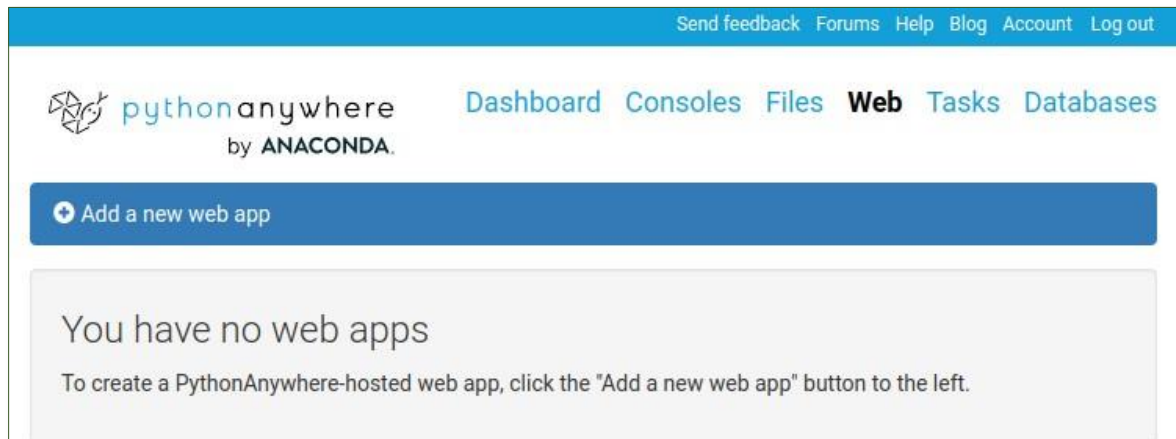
Send feedback Forums Help Blog Account Log out

pythonanywhere by ANACONDA.

Dashboard Consoles Files Web Tasks Databases

Add a new web app

You have no web apps

To create a PythonAnywhere-hosted web app, click the "Add a new web app" button to the left.